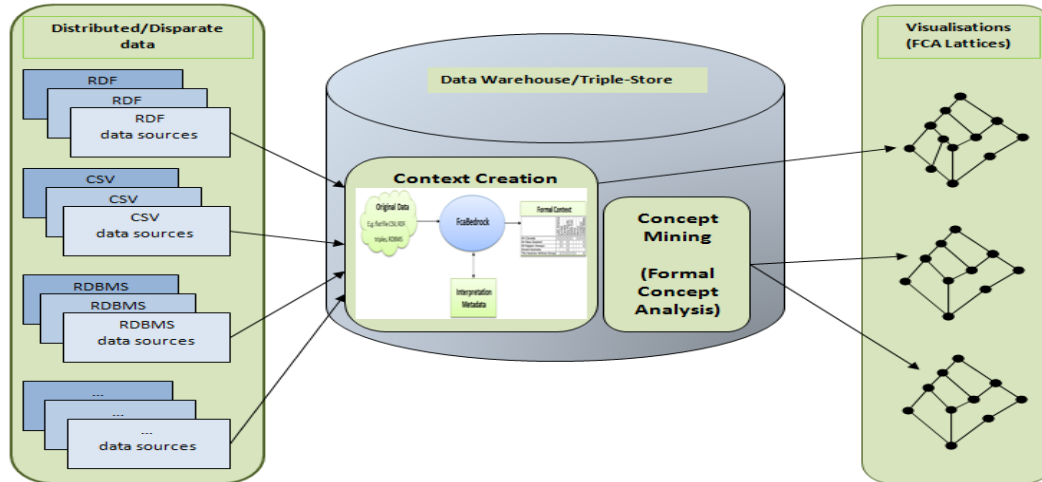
Distributed/Disparate data

RDF
RDF
RDF data sources

CSV
CSV
CSV data sources

RDBMS
RDBMS
RDBMS data sources

...
...
... data sources

Data Warehouse/Triple-Store

Context Creation

Original Data
E.g. flat file CSV, RDF triples, RDBMS

FcaBedrock

Formal Context

Interpretation Metadata

Concept Mining

(Formal Concept Analysis)

Visualisations (FCA Lattices)